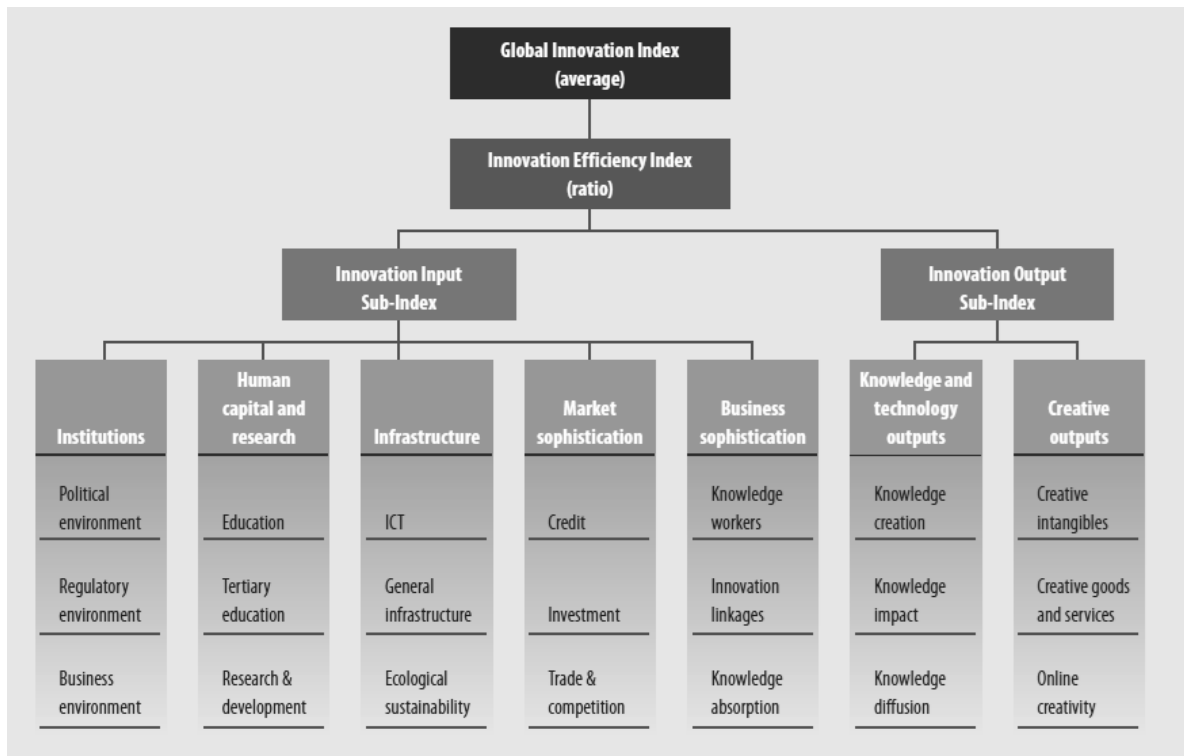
Global Innovation Index
(average)

Innovation Efficiency Index
(ratio)

Innovation Input
Sub-Index

Innovation Output
Sub-Index

Institutions

Political environment

Regulatory environment

Business environment

Human capital and research

Education

Tertiary education

Research & development

Infrastructure

ICT

General infrastructure

Ecological sustainability

Market sophistication

Credit

Investment

Trade & competition

Business sophistication

Knowledge workers

Innovation linkages

Knowledge absorption

Knowledge and technology outputs

Knowledge creation

Knowledge impact

Knowledge diffusion

Creative outputs

Creative intangibles

Creative goods and services

Online creativity